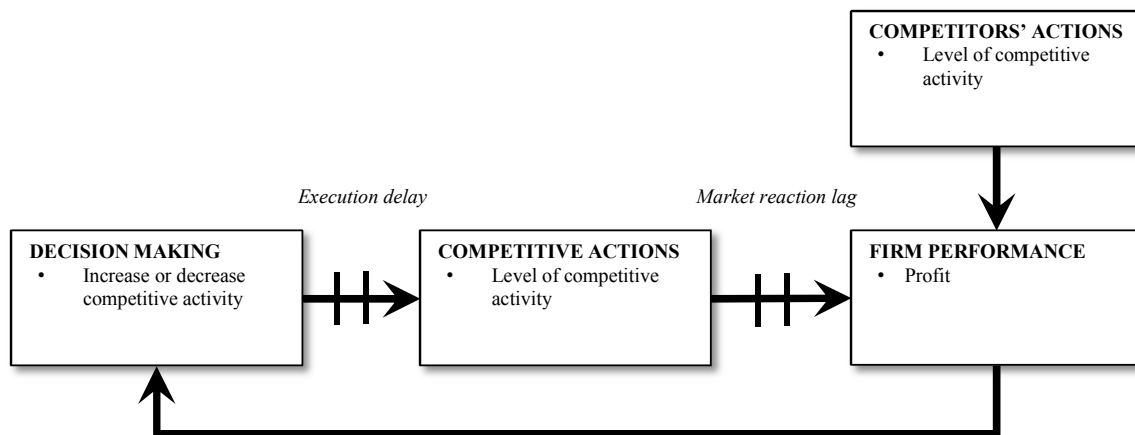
COMPETITORS' ACTIONS
• Level of competitive activity

Execution delay

Market reaction lag

DECISION MAKING
• Increase or decrease competitive activity

COMPETITIVE ACTIONS
• Level of competitive activity

FIRM PERFORMANCE
• Profit